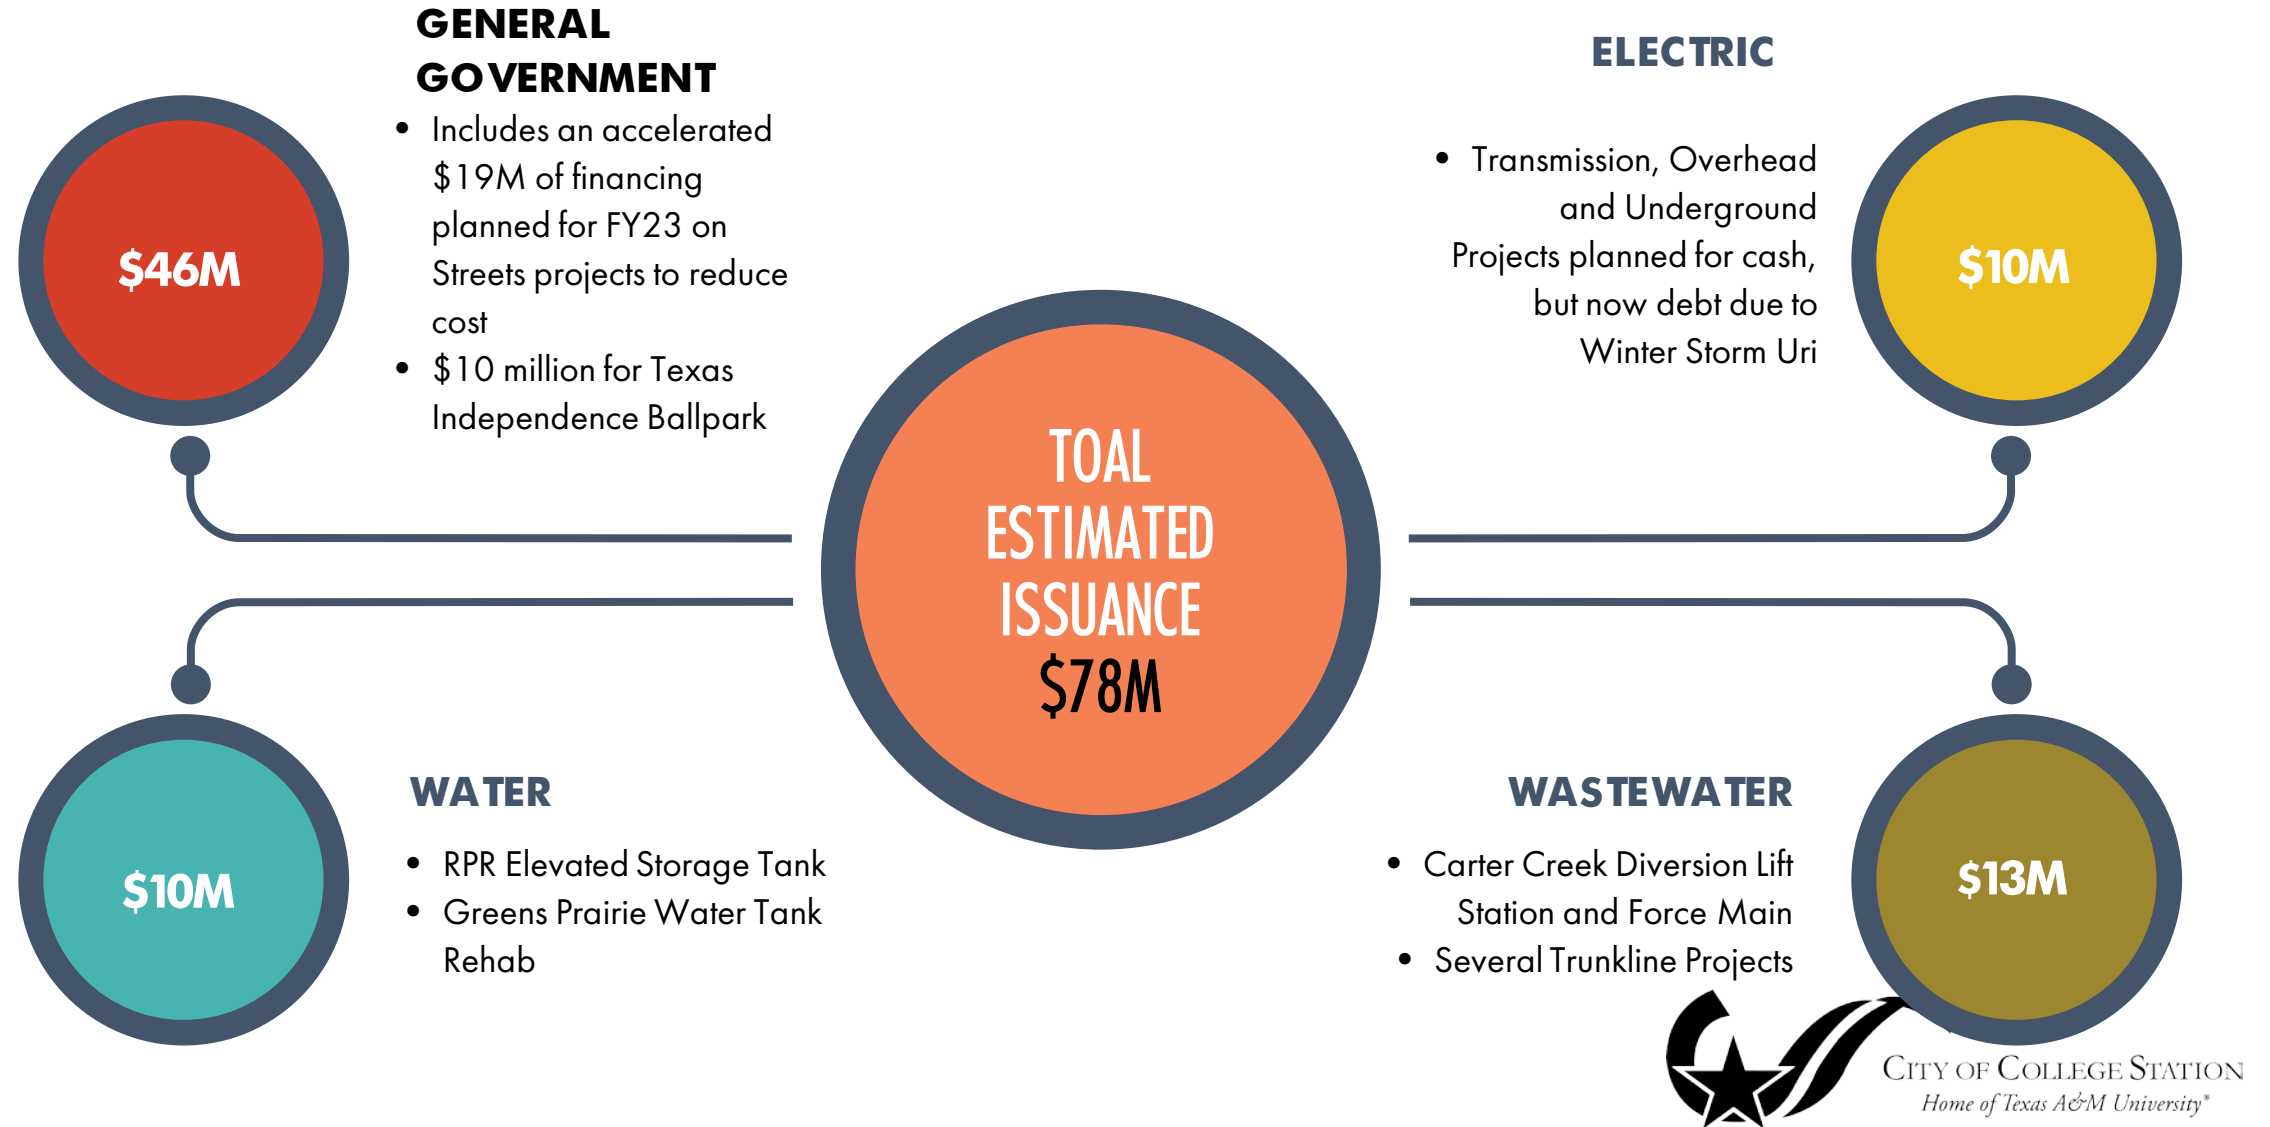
GENERAL GOVERNMENT

$46M

- Includes an accelerated $19M of financing planned for FY23 on Streets projects to reduce cost
- $10 million for Texas Independence Ballpark

ELECTRIC

- Transmission, Overhead and Underground Projects planned for cash, but now debt due to Winter Storm Uri

$10M

TOAL ESTIMATED ISSUANCE $78M

$10M

WATER

- RPR Elevated Storage Tank
- Greens Prairie Water Tank Rehab

WASTEWATER

- Carter Creek Diversion Lift Station and Force Main
- Several Trunkline Projects

$13M

CITY OF COLLEGE STATION
Home of Texas A&M University®